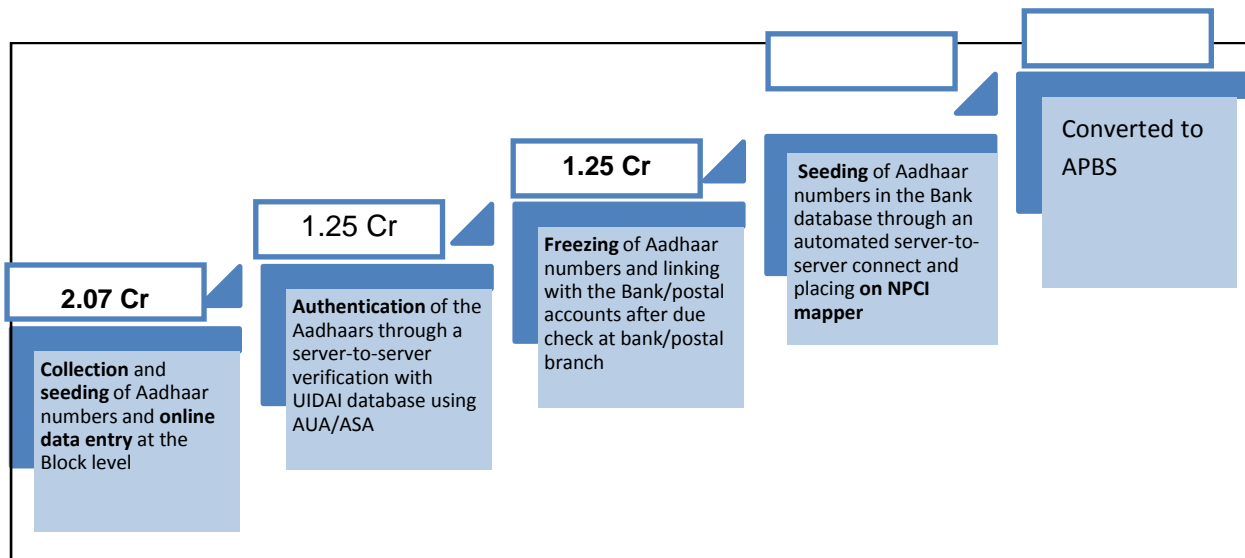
2.07 Cr

Collection and seeding of Aadhaar numbers and online data entry at the Block level

1.25 Cr

Authentication of the Aadhaars through a server-to-server verification with UIDAI database using AUA/ASA

1.25 Cr

Freezing of Aadhaar numbers and linking with the Bank/postal accounts after due check at bank/postal branch

Seeding of Aadhaar numbers in the Bank database through an automated server-to-server connect and placing on NPCI mapper

Converted to APBS